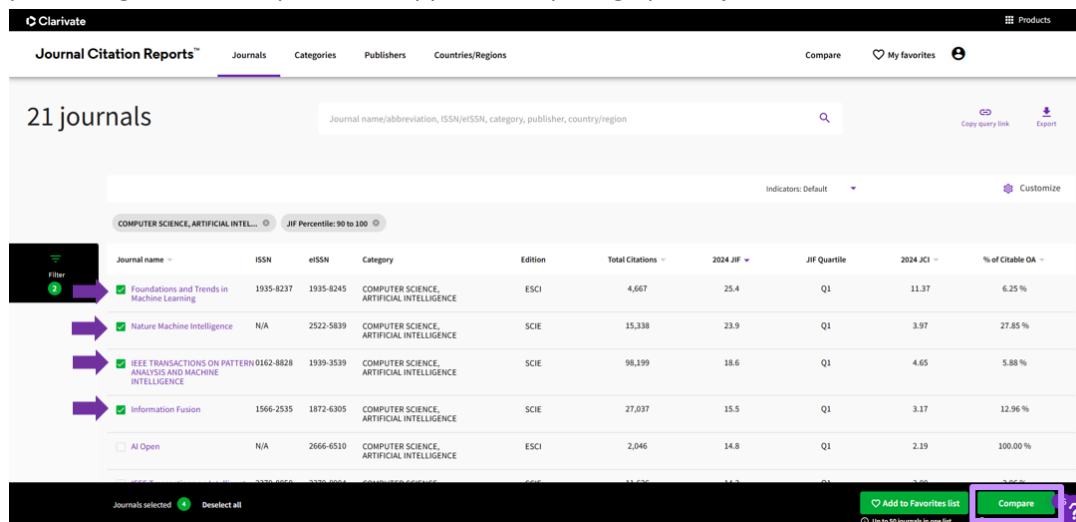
Clarivate

Products

Journal Citation Reports™ Journals Categories Publishers Countries/Regions Compare My favorites

21 journals

Journal name/abbreviation, ISSN/eISSN, category, publisher, country/region

Copy query link Export

Indicators: Default

Customize

COMPUTER SCIENCE, ARTIFICIAL INTEL...

JIF Percentile: 90 to 100

Filter
2

| Journal name | ISSN | eISSN | Category | Edition | Total Citations | 2024 JIF | JIF Quartile | 2024 JCI | % of Citable OA |
|---|---|---|---|---|---|---|---|---|---|
| Foundations and Trends in Machine Learning | 1935-8237 | 1935-8245 | COMPUTER SCIENCE, ARTIFICIAL INTELLIGENCE | ESCI | 4,667 | 25.4 | Q1 | 11.37 | 6.25 % |
| Nature Machine Intelligence | N/A | 2522-5839 | COMPUTER SCIENCE, ARTIFICIAL INTELLIGENCE | SCIE | 15,338 | 23.9 | Q1 | 3.97 | 27.85 % |
| IEEE TRANSACTIONS ON PATTERN ANALYSIS AND MACHINE INTELLIGENCE | 0162-8828 | 1939-3539 | COMPUTER SCIENCE, ARTIFICIAL INTELLIGENCE | SCIE | 98,199 | 18.6 | Q1 | 4.65 | 5.88 % |
| Information Fusion | 1566-2535 | 1872-6305 | COMPUTER SCIENCE, ARTIFICIAL INTELLIGENCE | SCIE | 27,037 | 15.5 | Q1 | 3.17 | 12.96 % |
| AI Open | N/A | 2666-6510 | COMPUTER SCIENCE, ARTIFICIAL INTELLIGENCE | ESCI | 2,046 | 14.8 | Q1 | 2.19 | 100.00 % |
| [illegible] | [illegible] | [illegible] | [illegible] | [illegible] | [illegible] | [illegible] | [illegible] | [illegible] | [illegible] |

Journals selected 4 Deselect all

Add to Favorites list

Up to 50 journals in one list

Compare